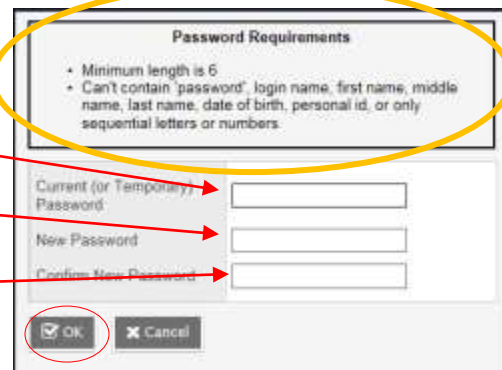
Password Requirements

• Minimum length is 6
• Can't contain 'password', login name, first name, middle name, last name, date of birth, personal id, or only sequential letters or numbers.

Current (or Temporary) Password

New Password

Confirm New Password

OK

Cancel